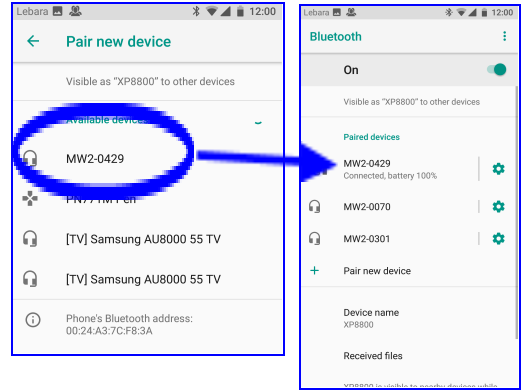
Lebara 12:00

Pair new device

Visible as "XP8800" to other devices

Available devices

MW2-0429

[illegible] Pen

[TV] Samsung AU8000 55 TV

[TV] Samsung AU8000 55 TV

Phone's Bluetooth address: 00:24:A3:7C:F8:3A

Lebara 12:00

Bluetooth

On

Visible as "XP8800" to other devices

Paired devices

MW2-0429
Connected, battery 100%

MW2-0070

MW2-0301

Pair new device

Device name
XP8800

Received files

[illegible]